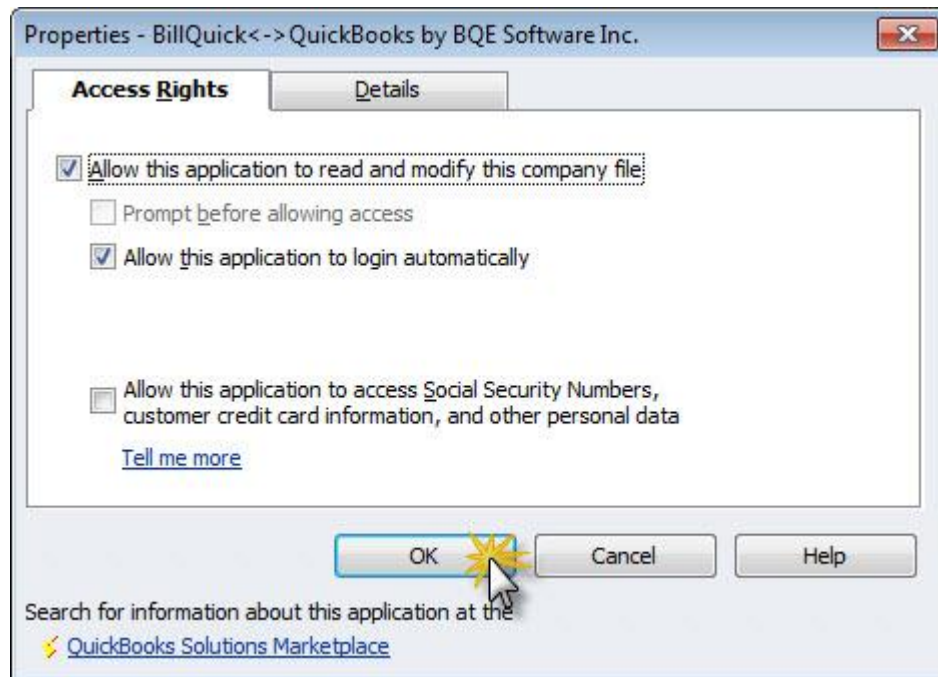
Properties - BillQuick<->QuickBooks by BQE Software Inc.

Access Rights

Details

Allow this application to read and modify this company file

Prompt before allowing access

Allow this application to login automatically

Allow this application to access Social Security Numbers, customer credit card information, and other personal data

Tell me more

OK

Cancel

Help

Search for information about this application at the

QuickBooks Solutions Marketplace